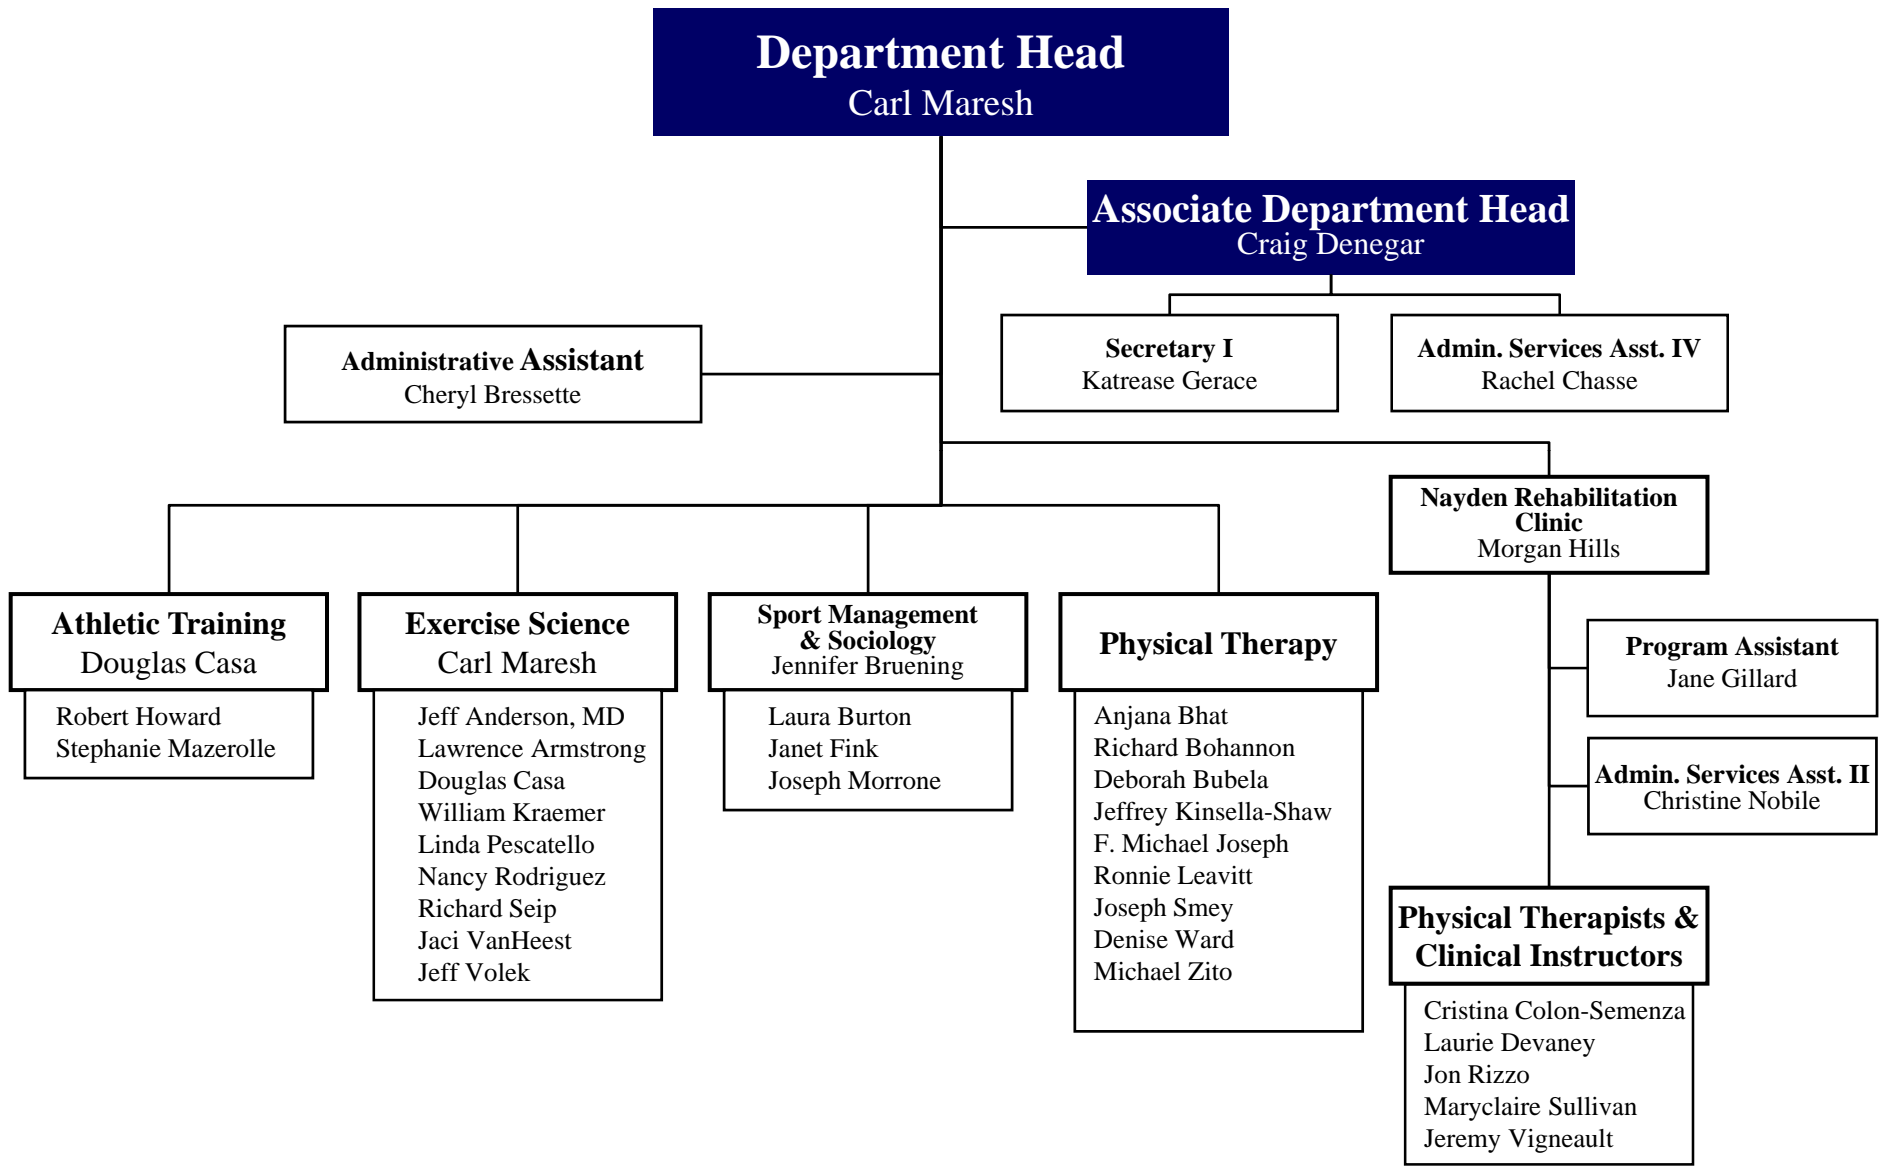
Department Head
Carl Maresh

Associate Department Head
Craig Denegar

Administrative Assistant
Cheryl Bressette

Secretary I
Katrease Gerace

Admin. Services Asst. IV
Rachel Chasse

Nayden Rehabilitation Clinic
Morgan Hills

Athletic Training
Douglas Casa

Robert Howard
Stephanie Mazerolle

Exercise Science
Carl Maresh

Jeff Anderson, MD
Lawrence Armstrong
Douglas Casa
William Kraemer
Linda Pescatello
Nancy Rodriguez
Richard Seip
Jaci VanHeest
Jeff Volek

Sport Management & Sociology
Jennifer Bruening

Laura Burton
Janet Fink
Joseph Morrone

Physical Therapy

Anjana Bhat
Richard Bohannon
Deborah Bubela
Jeffrey Kinsella-Shaw
F. Michael Joseph
Ronnie Leavitt
Joseph Smey
Denise Ward
Michael Zito

Program Assistant
Jane Gillard

Admin. Services Asst. II
Christine Nobile

Physical Therapists & Clinical Instructors

Cristina Colon-Semenza
Laurie Devaney
Jon Rizzo
Maryclaire Sullivan
Jeremy Vigneault